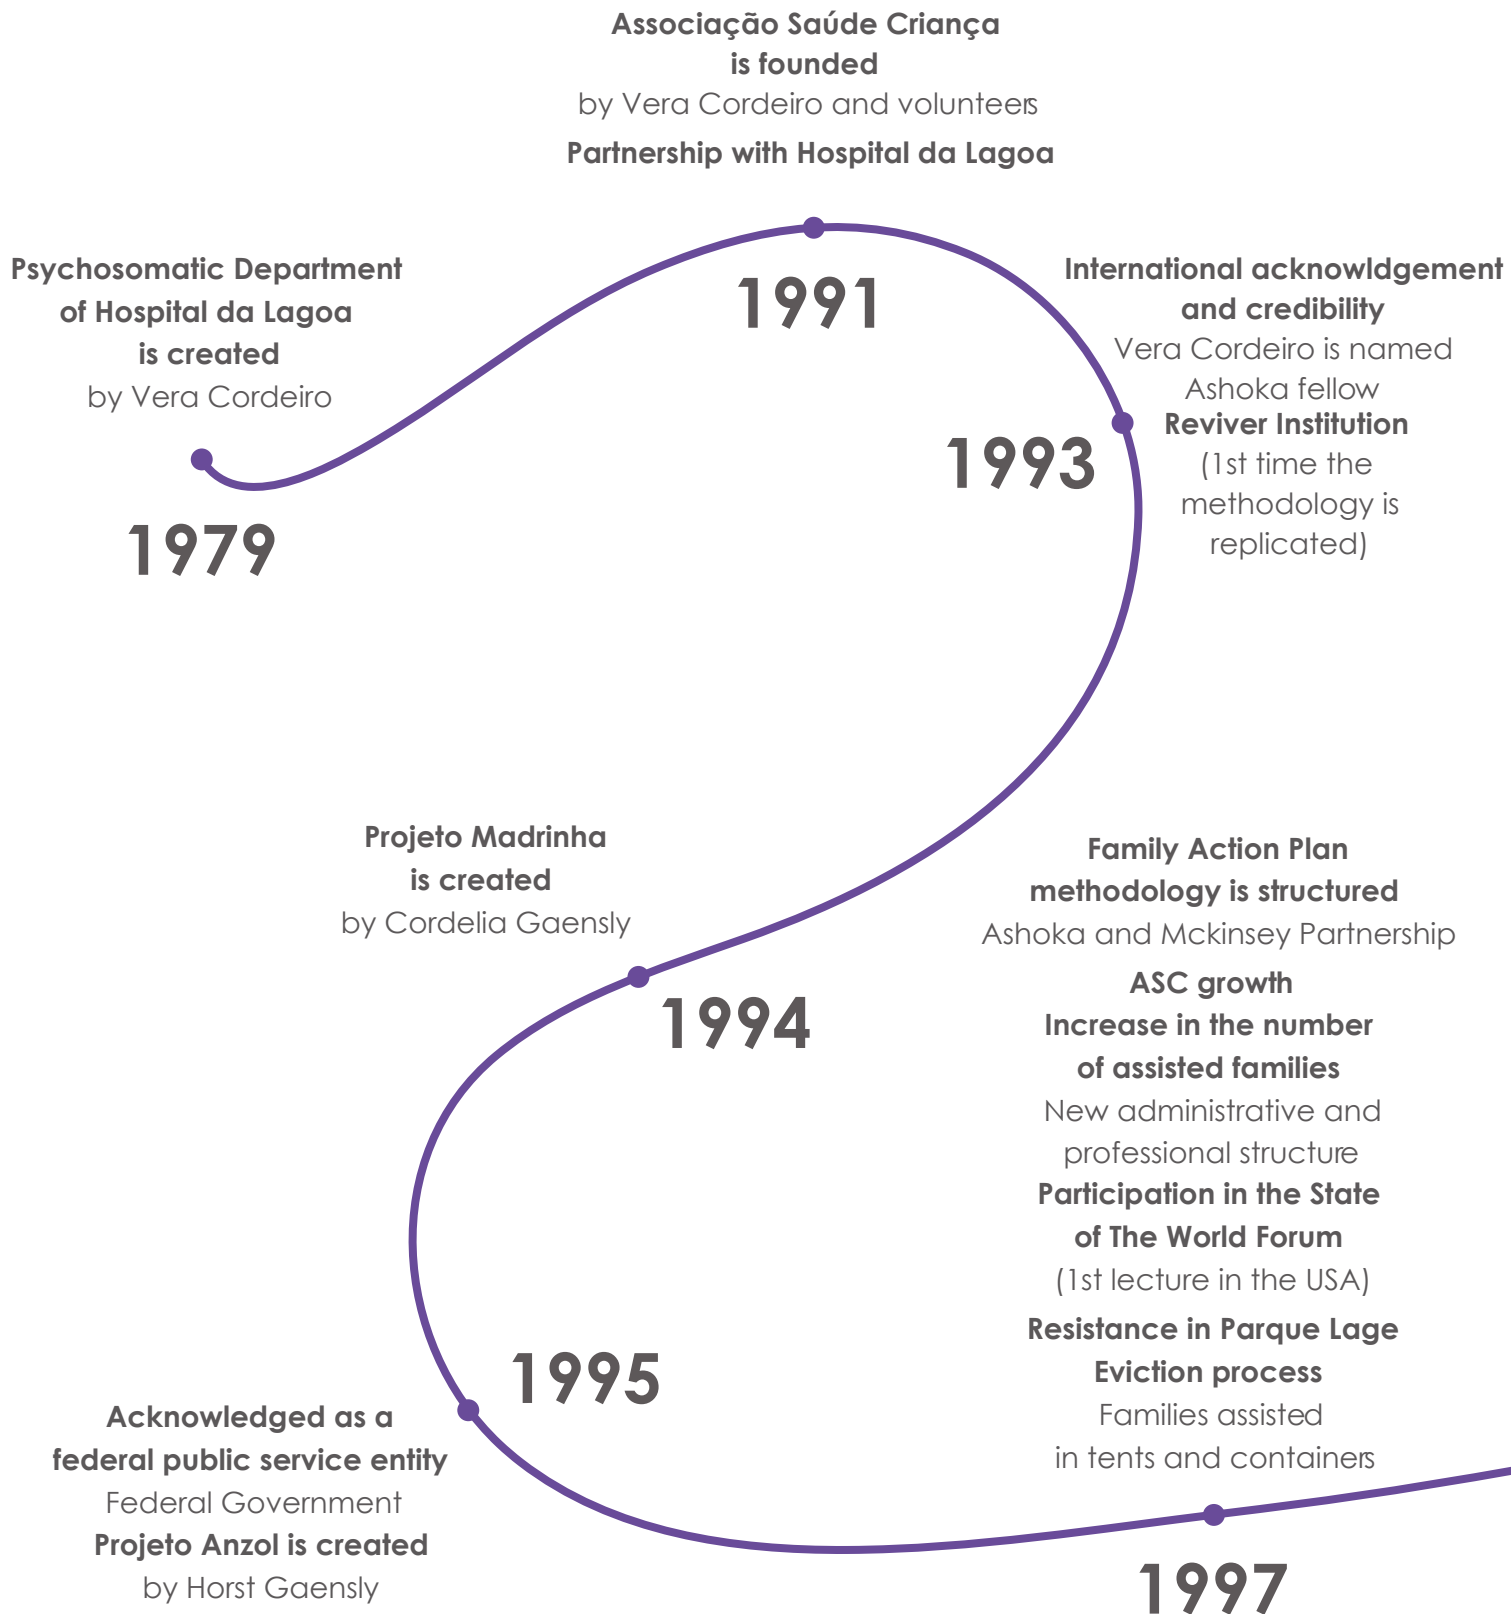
Associação Saúde Criança is founded
by Vera Cordeiro and volunteers
Partnership with Hospital da Lagoa

Psychosomatic Department of Hospital da Lagoa is created
by Vera Cordeiro

1991

International acknowldgement and credibility
Vera Cordeiro is named Ashoka fellow
Reviver Institution
(1st time the methodology is replicated)

1993

1979

Projeto Madrinha is created
by Cordelia Gaensly

Family Action Plan methodology is structured
Ashoka and Mckinsey Partnership
ASC growth
Increase in the number of assisted families
New administrative and professional structure
Participation in the State of The World Forum
(1st lecture in the USA)
Resistance in Parque Lage
Eviction process
Families assisted in tents and containers

1994

1995

Acknowledged as a federal public service entity
Federal Government
Projeto Anzol is created
by Horst Gaensly

1997